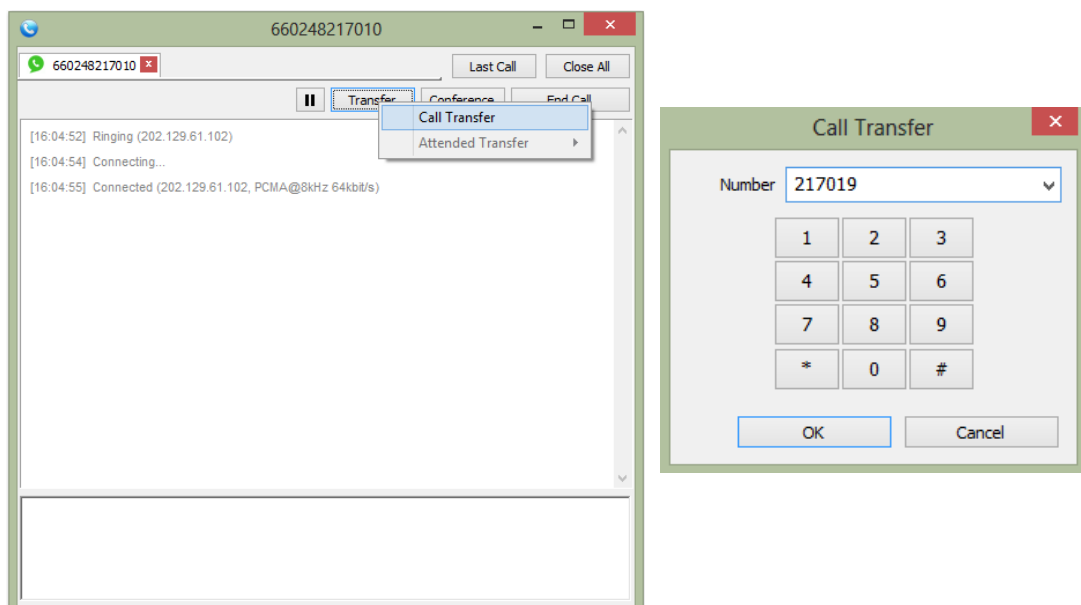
660248217010

660248217010

Last Call

Close All

Transfer

Conference

End Call

Call Transfer

Attended Transfer

[16:04:52] Ringing (202.129.61.102)

[16:04:54] Connecting...

[16:04:55] Connected (202.129.61.102, PCMA@8kHz 64kbit/s)

Call Transfer

Number 217019

| 1 | 2 | 3 |
|---|---|---|
| 4 | 5 | 6 |
| 7 | 8 | 9 |
| * | 0 | # |

OK

Cancel